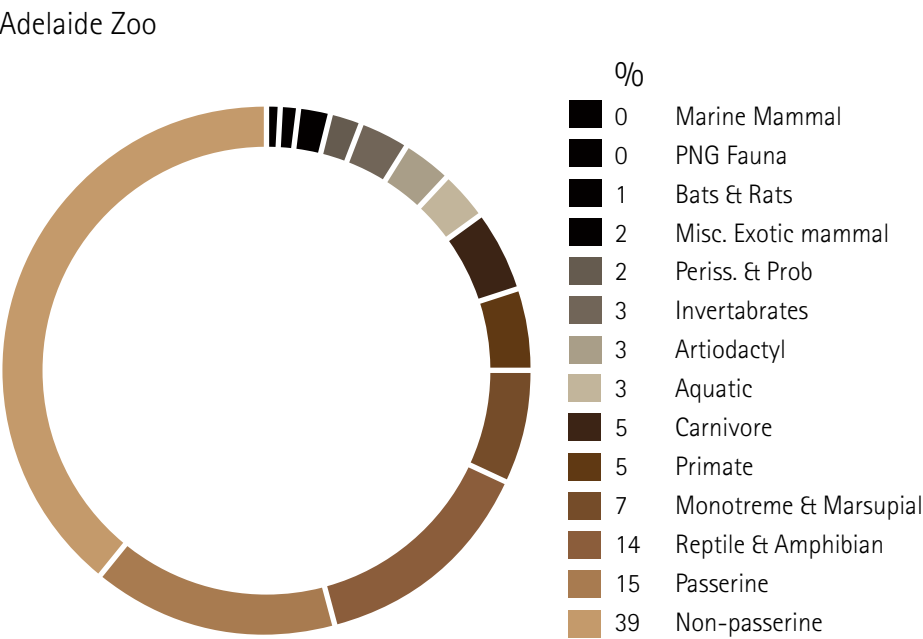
Adelaide Zoo

%

| % | |
|---|---|
| 0 | Marine Mammal |
| 0 | PNG Fauna |
| 1 | Bats & Rats |
| 2 | Misc. Exotic mammal |
| 2 | Periss. & Prob |
| 3 | Invertabrates |
| 3 | Artiodactyl |
| 3 | Aquatic |
| 5 | Carnivore |
| 5 | Primate |
| 7 | Monotreme & Marsupial |
| 14 | Reptile & Amphibian |
| 15 | Passerine |
| 39 | Non-passerine |